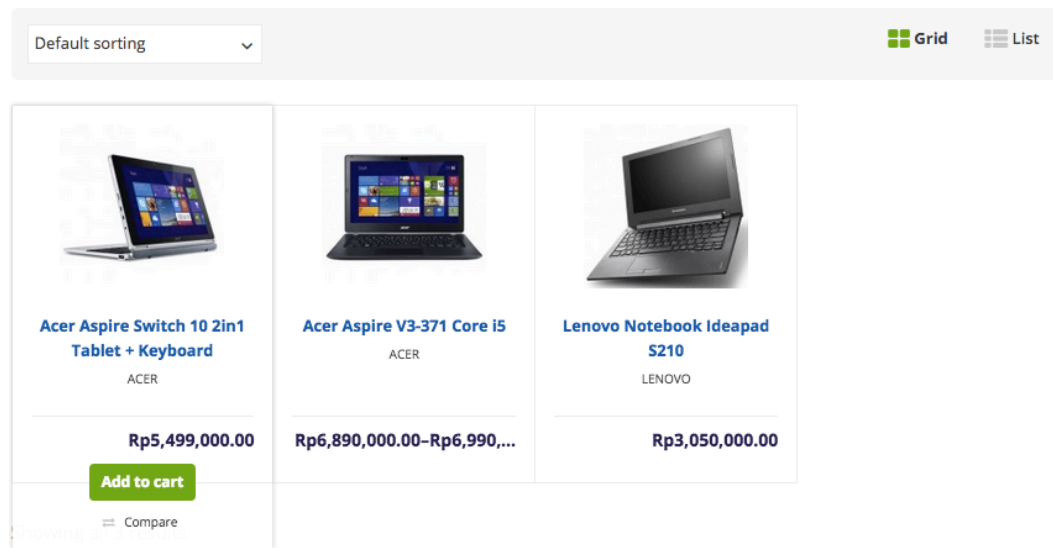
Default sorting

Grid List

Acer Aspire Switch 10 2in1 Tablet + Keyboard
ACER
Rp5,499,000.00
Add to cart
Compare

Acer Aspire V3-371 Core i5
ACER
Rp6,890,000.00–Rp6,990,...

Lenovo Notebook Ideapad S210
LENOVO
Rp3,050,000.00

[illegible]